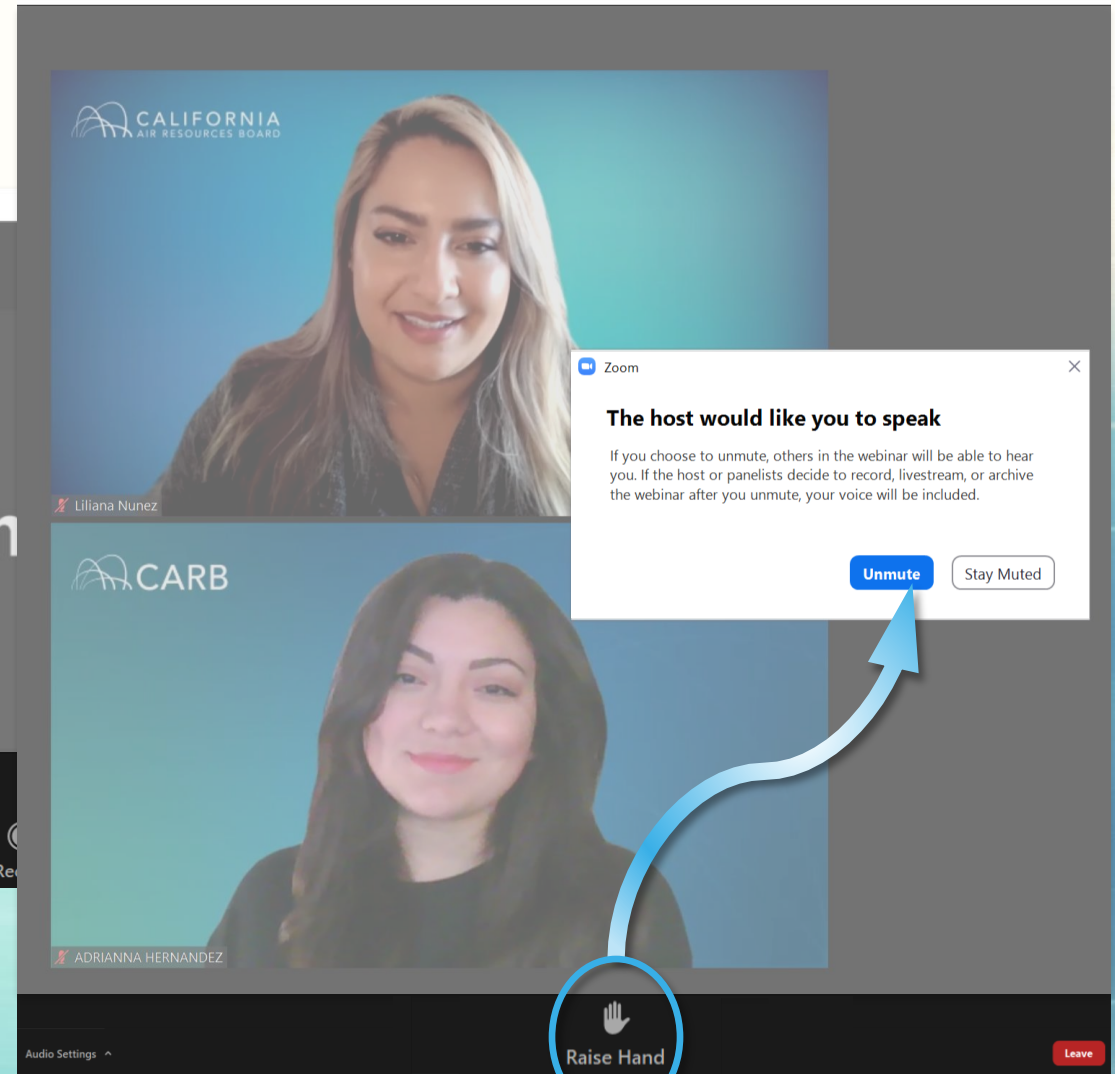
CALIFORNIA
AIR RESOURCES BOARD

Liliana Nunez

CARB

ADRIANNA HERNANDEZ

Zoom

The host would like you to speak

If you choose to unmute, others in the webinar will be able to hear you. If the host or panelists decide to record, livestream, or archive the webinar after you unmute, your voice will be included.

Unmute

Stay Muted

Audio Settings

Raise Hand

Leave